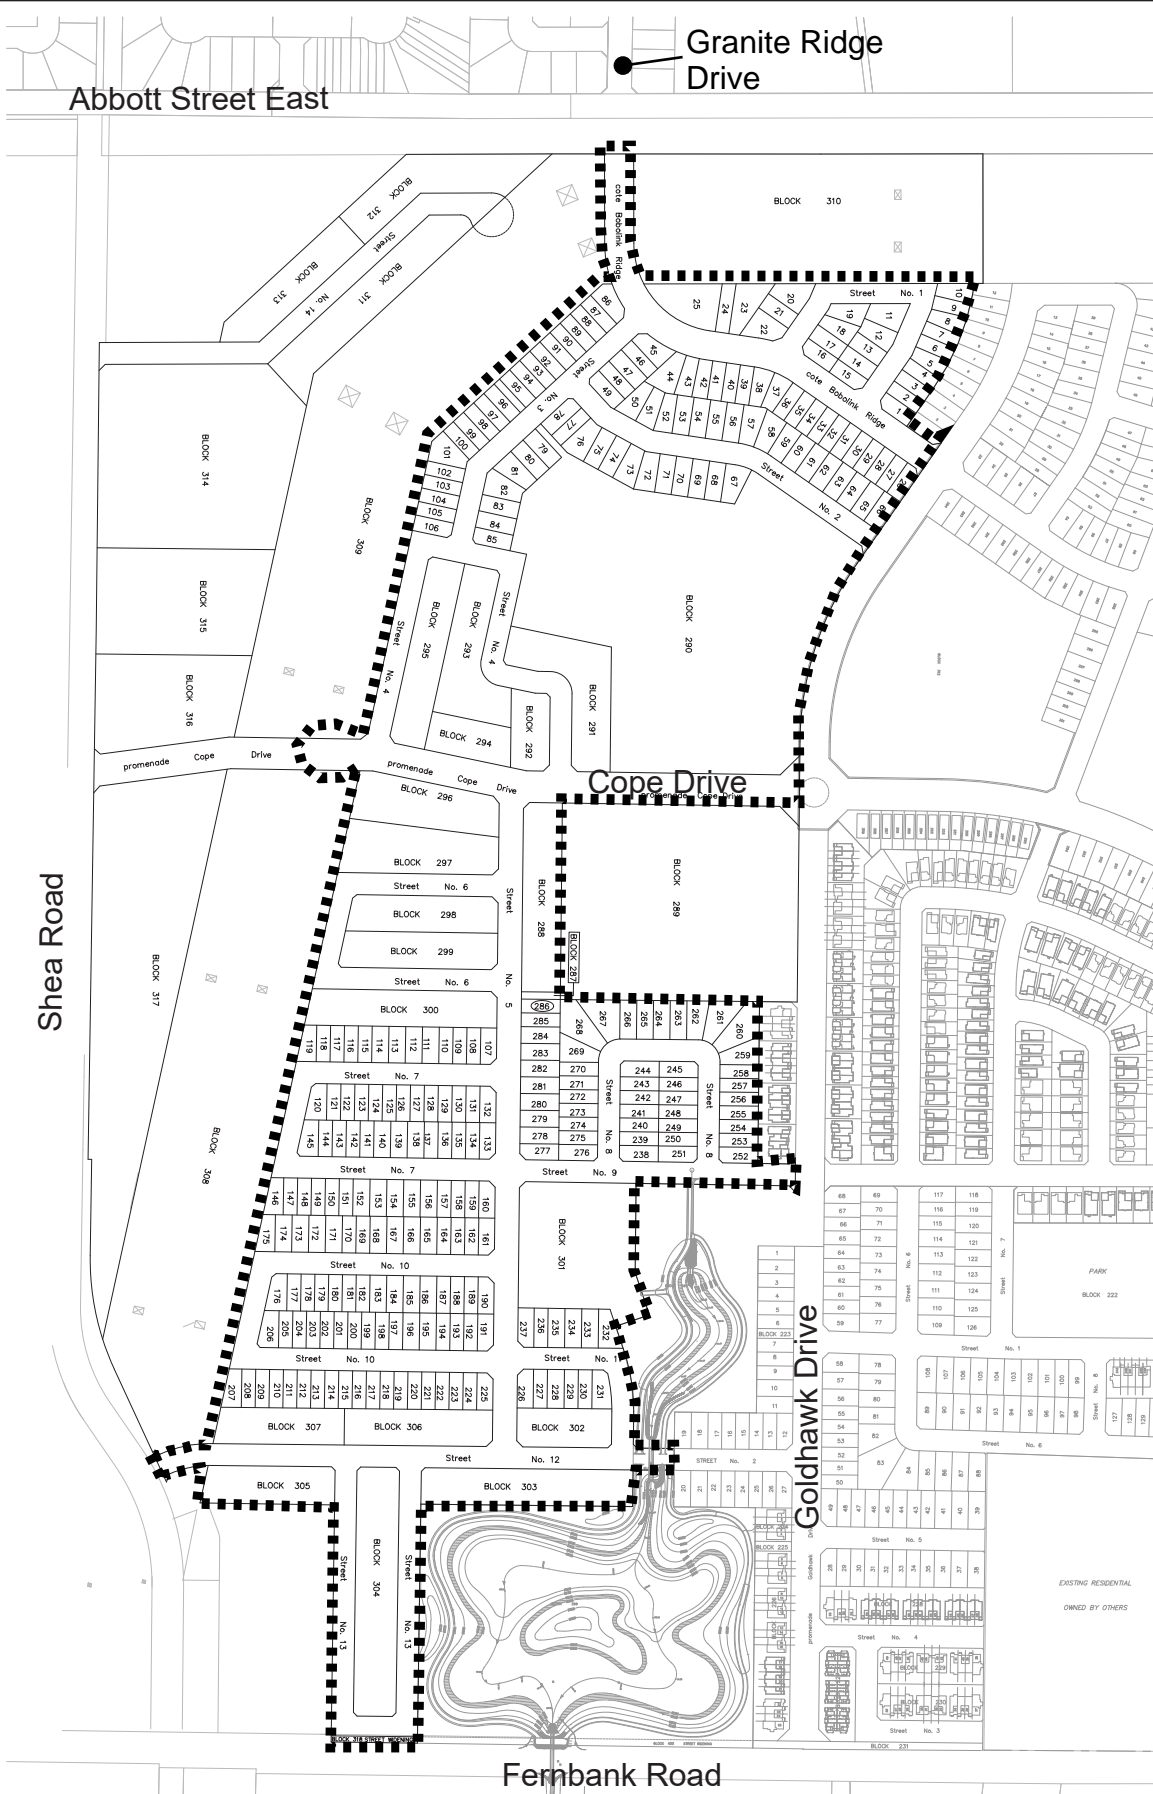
Granite Ridge Drive

Abbott Street East

BLOCK 310

cote Bobolink Ridge

BLOCK 312

Street No. 14

BLOCK 313

BLOCK 311

Street No. 1

Street No. 3

cote Bobolink Ridge

Street No. 2

BLOCK 314

BLOCK 309

BLOCK 315

BLOCK 316

Street No. 4

BLOCK 295

BLOCK 293

Street No. 4

BLOCK 290

BLOCK 291

BLOCK 292

BLOCK 294

promenade Cope Drive

promenade Cope Drive

Cope Drive

promenade Cope Drive

BLOCK 296

BLOCK 297

Street No. 6

BLOCK 298

BLOCK 299

Street No. 6

BLOCK 288

Street No. 5

BLOCK 289

BLOCK 287

BLOCK 300

Shea Road

BLOCK 317

Street No. 7

Street No. 7

Street No. 8

Street No. 8

Street No. 9

BLOCK 308

Street No. 10

BLOCK 301

Street No. 10

Street No. 11

BLOCK 307

BLOCK 306

BLOCK 302

Street No. 12

BLOCK 305

BLOCK 303

BLOCK 304

Street No. 13

Street No. 13

BLOCK 318 STREET WIDENING

Goldhawk Drive

BLOCK 223

STREET No. 2

BLOCK 224

BLOCK 225

Street No. 6

Street No. 7

PARK

BLOCK 222

Street No. 1

Street No. 6

Street No. 8

Street No. 5

Street No. 4

Street No. 3

BLOCK 231

EXISTING RESIDENTIAL

OWNED BY OTHERS

Fernbank Road